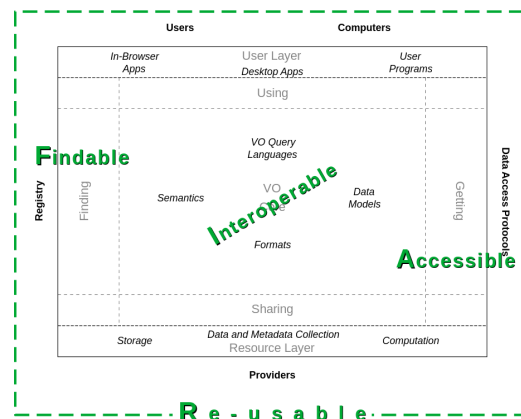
Users

Computers

In-Browser Apps

User Layer

Desktop Apps

User Programs

Using

Findable

Registry

Finding

VO Query Languages

Semantics

VO Core

Interoperable

Data Models

Getting

Data Access Protocols

Formats

Accessible

Sharing

Storage

Data and Metadata Collection

Resource Layer

Computation

Providers

Re-usable